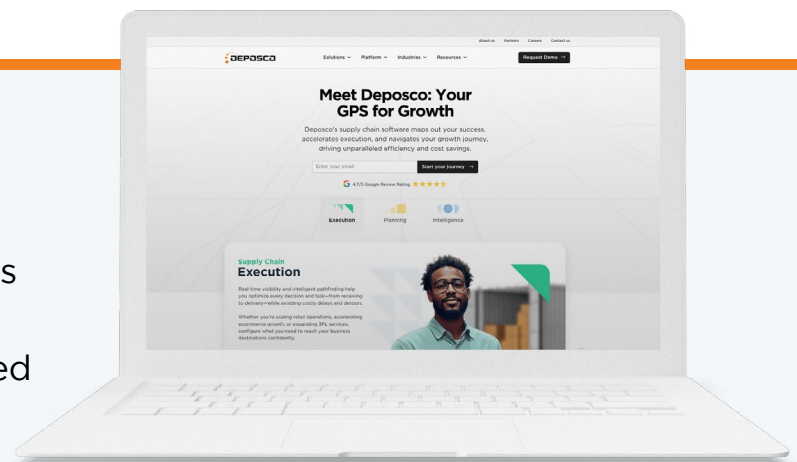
s

ed

About us Partners Careers Contact us

DEPOSCO

Solutions ⌄ Platform ⌄ Industries ⌄ Resources ⌄

Request Demo →

Meet Deposco: Your GPS for Growth

Deposco's supply chain software maps out your success, accelerates execution, and navigates your growth journey, driving unparalleled efficiency and cost savings.

Enter your email

Start your journey →

4.7/5 Google Review Rating ★★★★★

Execution

Planning

Intelligence

Supply Chain

Execution

Real-time visibility and intelligent pathfinding help you optimize every decision and task—from receiving to delivery—while avoiding costly delays and detours.

Whether you're scaling retail operations, accelerating ecommerce growth, or expanding 3PL services, configure what you need to reach your business destinations confidently.